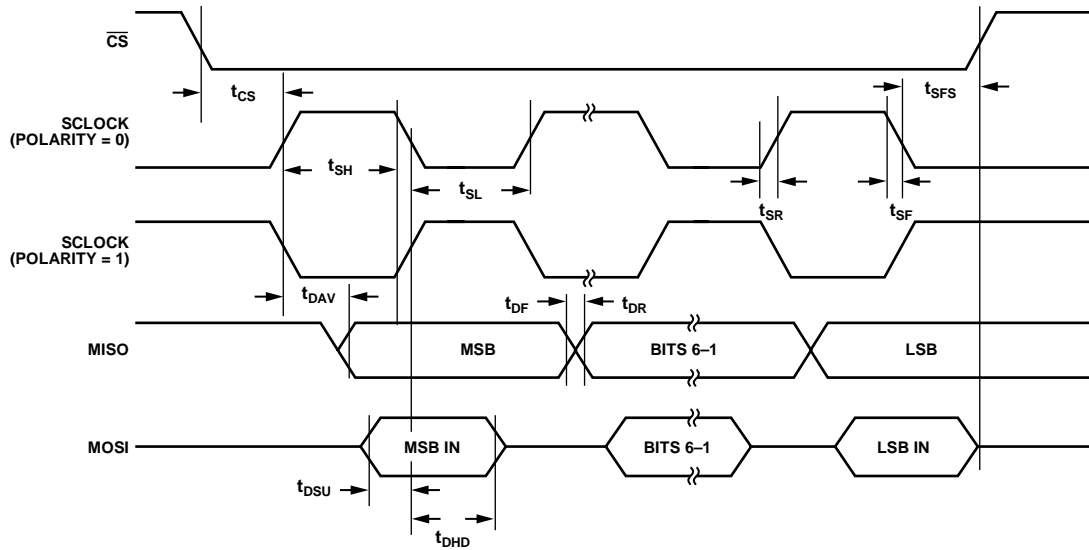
$\overline{CS}$

$t_{CS}$

$t_{SFS}$

SCLOCK (POLARITY = 0)

$t_{SH}$

$t_{SL}$

$t_{SR}$

$t_{SF}$

SCLOCK (POLARITY = 1)

$t_{DAV}$

$t_{DF}$

$t_{DR}$

MISO

MSB

BITS 6–1

LSB

MOSI

MSB IN

BITS 6–1

LSB IN

$t_{DSU}$

$t_{DHD}$